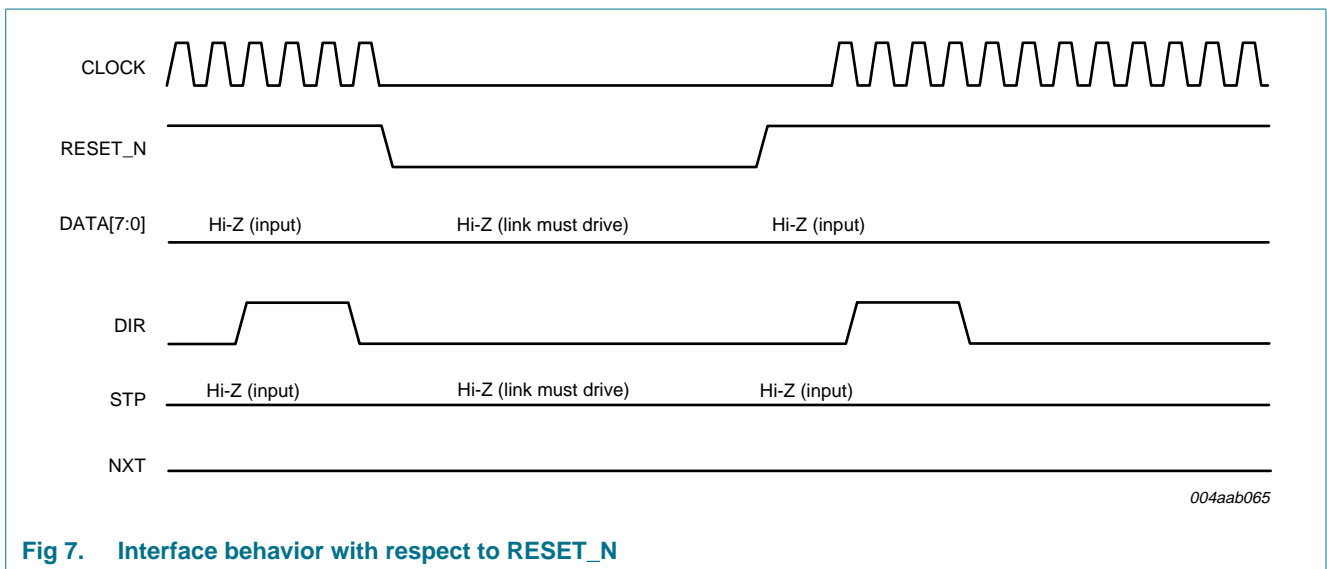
CLOCK

RESET_N

DATA[7:0]

Hi-Z (input)

Hi-Z (link must drive)

Hi-Z (input)

DIR

STP

Hi-Z (input)

Hi-Z (link must drive)

Hi-Z (input)

NXT

004aab065

Fig 7. Interface behavior with respect to RESET_N